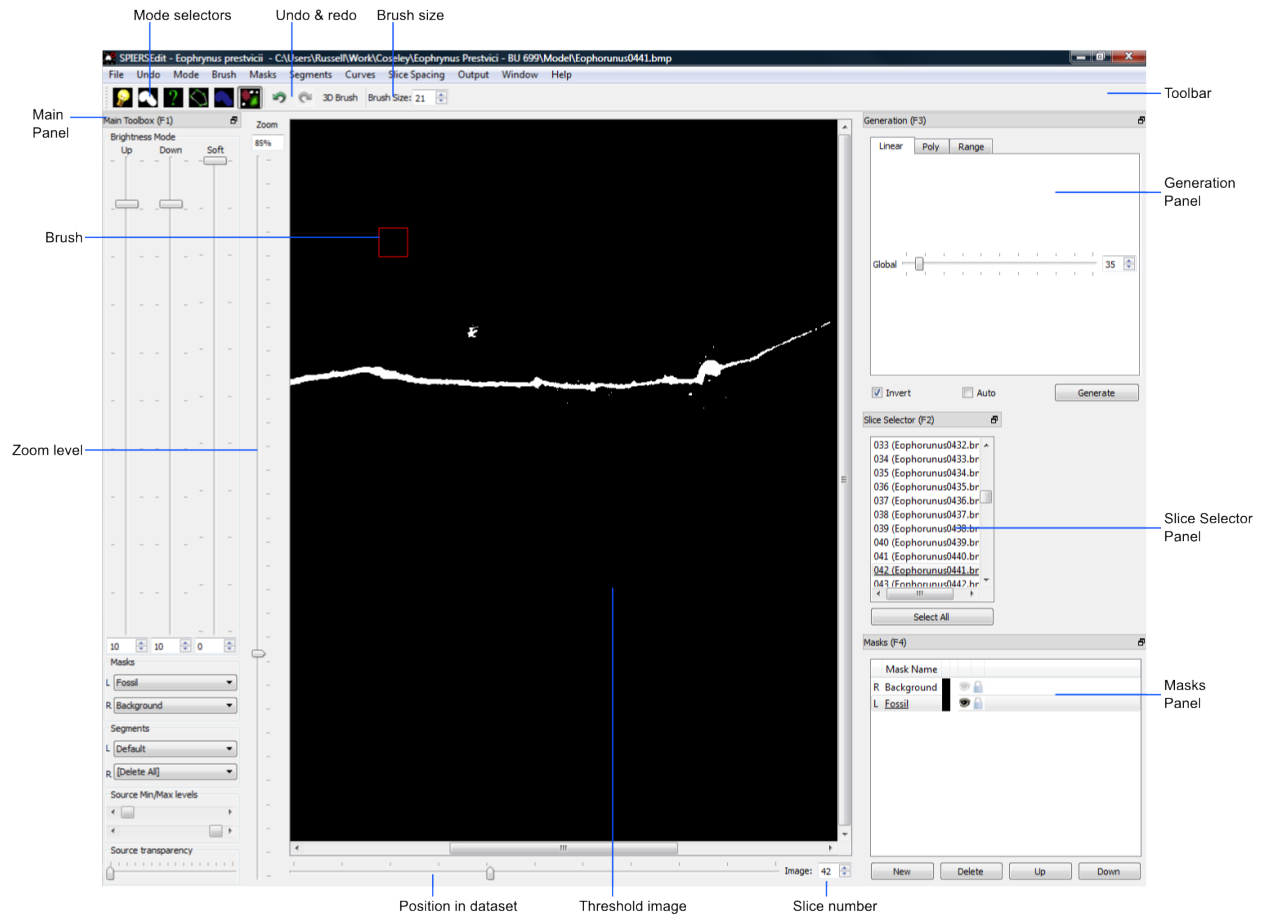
Mode selectors

Undo & redo

Brush size

SPIERSEdit - Eophrynus prestvicii - C:\Users\Russell\Work\Coseley\Eophrynus Prestvici - BU 699\Model\Eophorunus0441.bmp

File Undo Mode Brush Masks Segments Curves Slice Spacing Output Window Help

3D Brush Brush Size: 21

Toolbar

Main Panel

Main Toolbox (F1)

Brightness Mode

Up Down Soft

Zoom

85%

Generation (F3)

Linear Poly Range

Generation Panel

Brush

Global 35

Invert Auto Generate

Slice Selector (F2)

033 (Eophorunus0432.br
034 (Eophorunus0433.br
035 (Eophorunus0434.br
036 (Eophorunus0435.br
037 (Eophorunus0436.br
038 (Eophorunus0437.br
039 (Eophorunus0438.br
040 (Eophorunus0439.br
041 (Eophorunus0440.br
042 (Eophorunus0441.br
043 (Eophorunus0442.br

Slice Selector Panel

Zoom level

Select All

10 10 0

Masks

L Fossil

R Background

Segments

L Default

R [Delete All]

Source Min/Max levels

Source transparency

Masks (F4)

Mask Name

R Background

L Fossil

Masks Panel

Image: 42

New Delete Up Down

Position in dataset

Threshold image

Slice number